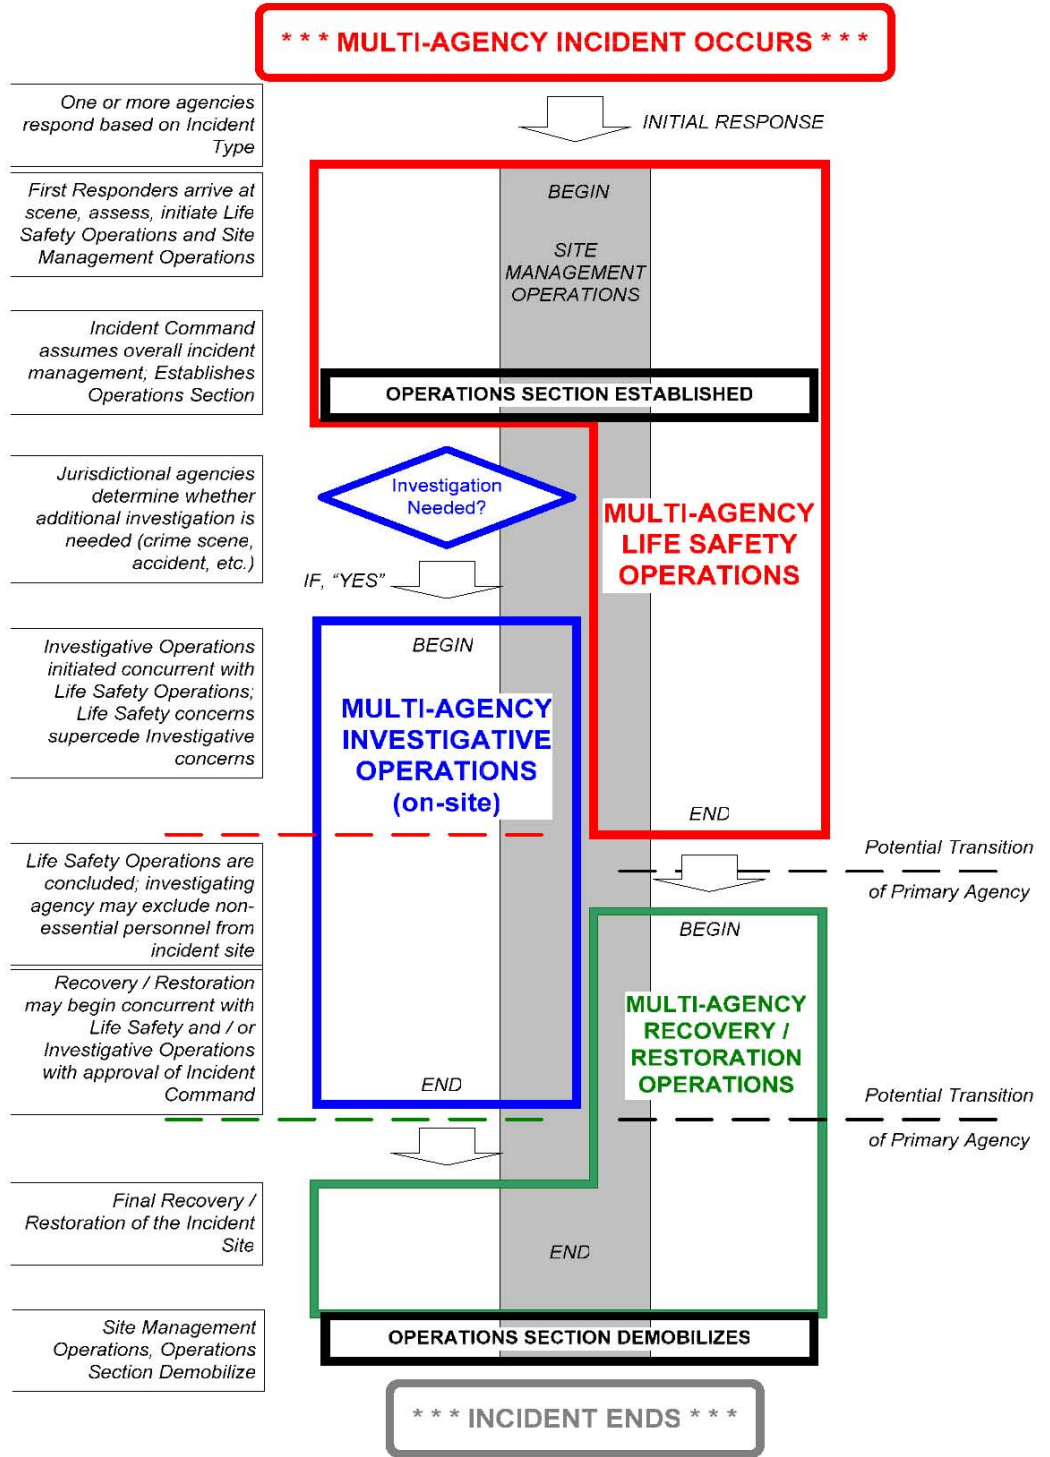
* * * MULTI-AGENCY INCIDENT OCCURS * * *

One or more agencies respond based on Incident Type

INITIAL RESPONSE

First Responders arrive at scene, assess, initiate Life Safety Operations and Site Management Operations

BEGIN

SITE MANAGEMENT OPERATIONS

Incident Command assumes overall incident management; Establishes Operations Section

OPERATIONS SECTION ESTABLISHED

Jurisdictional agencies determine whether additional investigation is needed (crime scene, accident, etc.)

Investigation Needed?

MULTI-AGENCY LIFE SAFETY OPERATIONS

IF, "YES"

Investigative Operations initiated concurrent with Life Safety Operations; Life Safety concerns supercede Investigative concerns

BEGIN

MULTI-AGENCY INVESTIGATIVE OPERATIONS (on-site)

END

Potential Transition of Primary Agency

Life Safety Operations are concluded; investigating agency may exclude non-essential personnel from incident site

BEGIN

MULTI-AGENCY RECOVERY / RESTORATION OPERATIONS

Recovery / Restoration may begin concurrent with Life Safety and / or Investigative Operations with approval of Incident Command

END

Potential Transition of Primary Agency

Final Recovery / Restoration of the Incident Site

END

Site Management Operations, Operations Section Demobilize

OPERATIONS SECTION DEMOBILIZES

* * * INCIDENT ENDS * * *